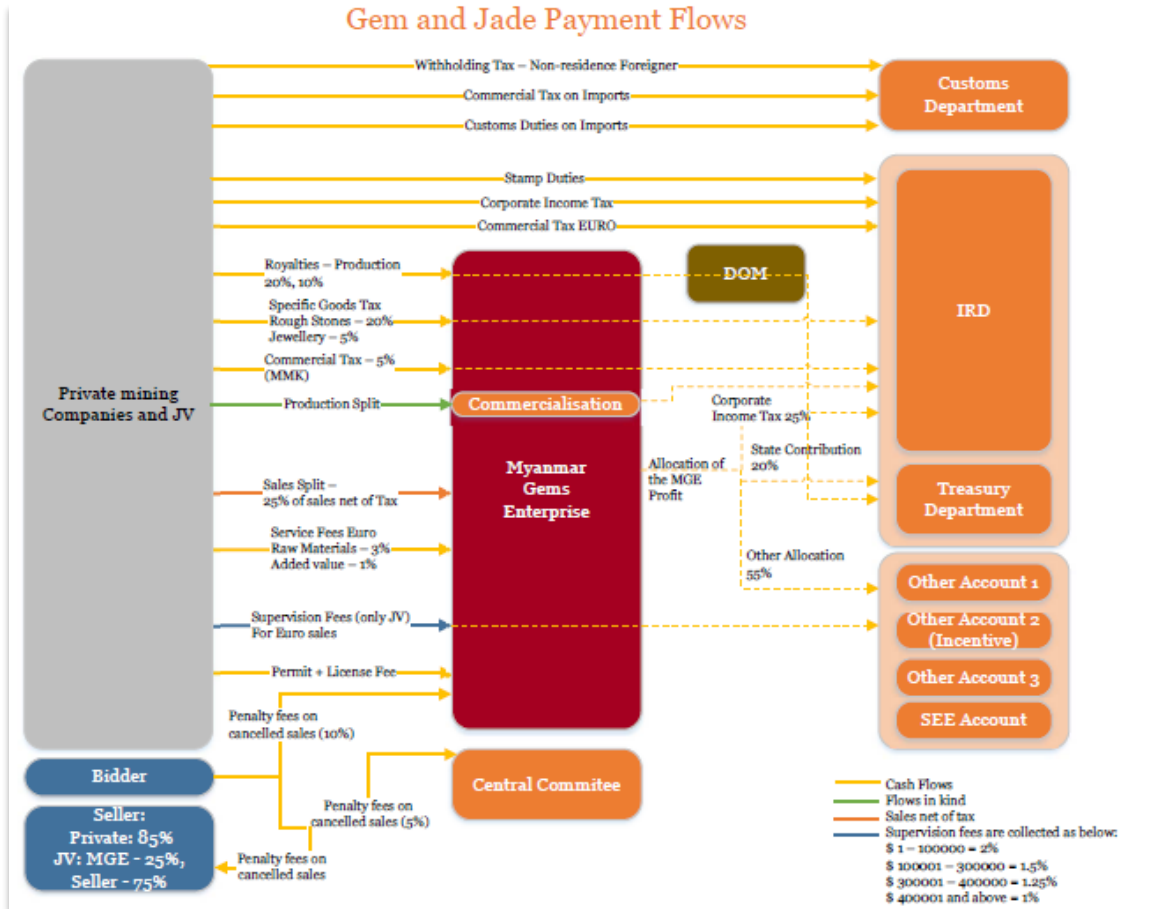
Gem and Jade Payment Flows

Private mining Companies and JV

Withholding Tax – Non-residence Foreigner
Commercial Tax on Imports
Customs Duties on Imports

Customs Department

Stamp Duties
Corporate Income Tax
Commercial Tax EURO

IRD

Royalties – Production 20%, 10%

DOM

Specific Goods Tax Rough Stones – 20% Jewellery – 5%

Commercial Tax – 5% (MMK)

Production Split

Commercialisation

Corporate Income Tax 25%

State Contribution 20%

Allocation of the MGE Profit

Myanmar Gems Enterprise

Sales Split – 25% of sales net of Tax

Treasury Department

Service Fees Euro Raw Materials – 3% Added value – 1%

Other Allocation 55%

Other Account 1

Supervision Fees (only JV) For Euro sales

Other Account 2 (Incentive)

Permit + License Fee

Other Account 3

Penalty fees on cancelled sales (10%)

SEE Account

Bidder

Central Commitee

Penalty fees on cancelled sales (5%)

Seller: Private: 85% JV: MGE - 25%, Seller - 75%

Penalty fees on cancelled sales

Cash Flows
Flows in kind
Sales net of tax
Supervision fees are collected as below:
\$ 1 – 100000 = 2%
\$ 100001 – 300000 = 1.5%
\$ 300001 – 400000 = 1.25%
\$ 400001 and above = 1%